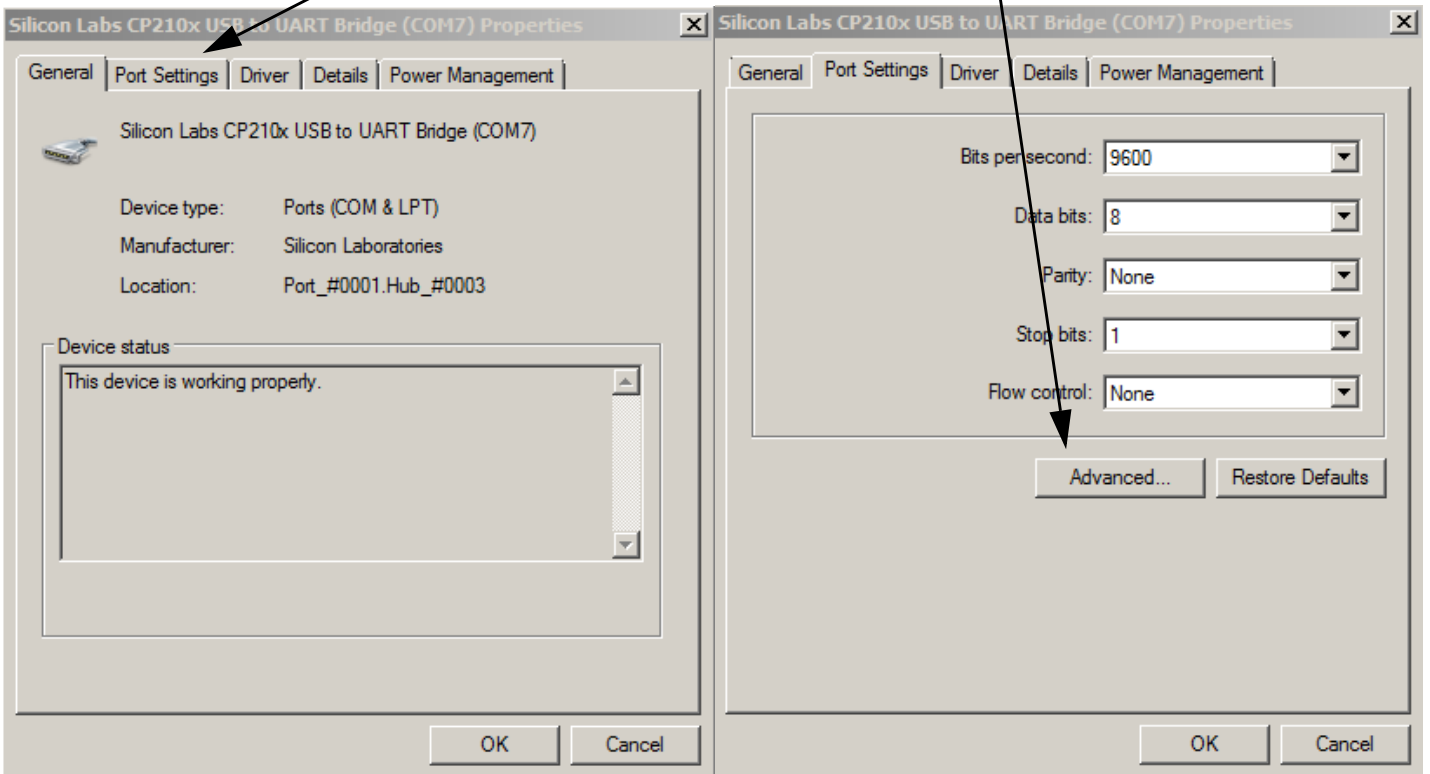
Silicon Labs CP210x USB to UART Bridge (COM7) Properties

General | Port Settings | Driver | Details | Power Management

Silicon Labs CP210x USB to UART Bridge (COM7)

Device type: Ports (COM & LPT)

Manufacturer: Silicon Laboratories

Location: Port_#0001.Hub_#0003

Device status

This device is working properly.

OK Cancel

Silicon Labs CP210x USB to UART Bridge (COM7) Properties

General | Port Settings | Driver | Details | Power Management

Bits per second: 9600

Data bits: 8

Parity: None

Stop bits: 1

Flow control: None

Advanced... Restore Defaults

OK Cancel